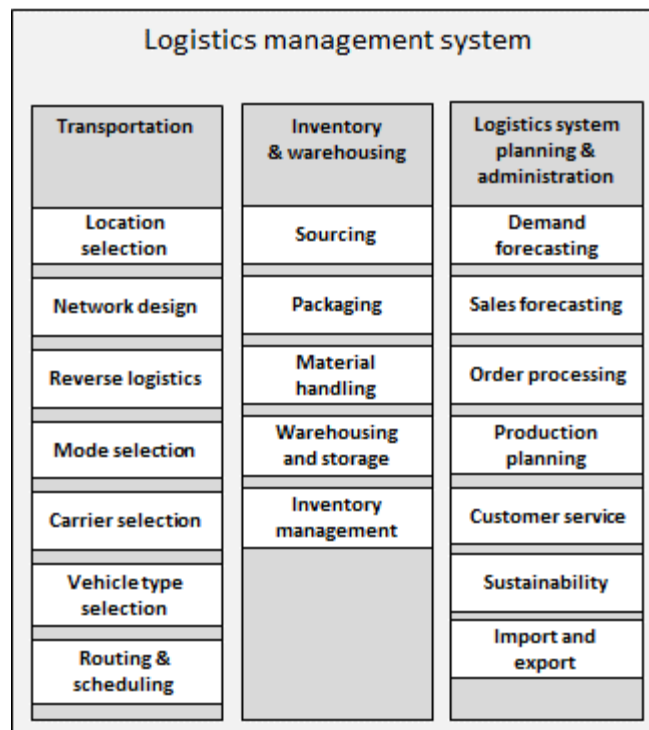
Logistics management system

Transportation

Location selection

Network design

Reverse logistics

Mode selection

Carrier selection

Vehicle type selection

Routing & scheduling

Inventory & warehousing

Sourcing

Packaging

Material handling

Warehousing and storage

Inventory management

Logistics system planning & administration

Demand forecasting

Sales forecasting

Order processing

Production planning

Customer service

Sustainability

Import and export